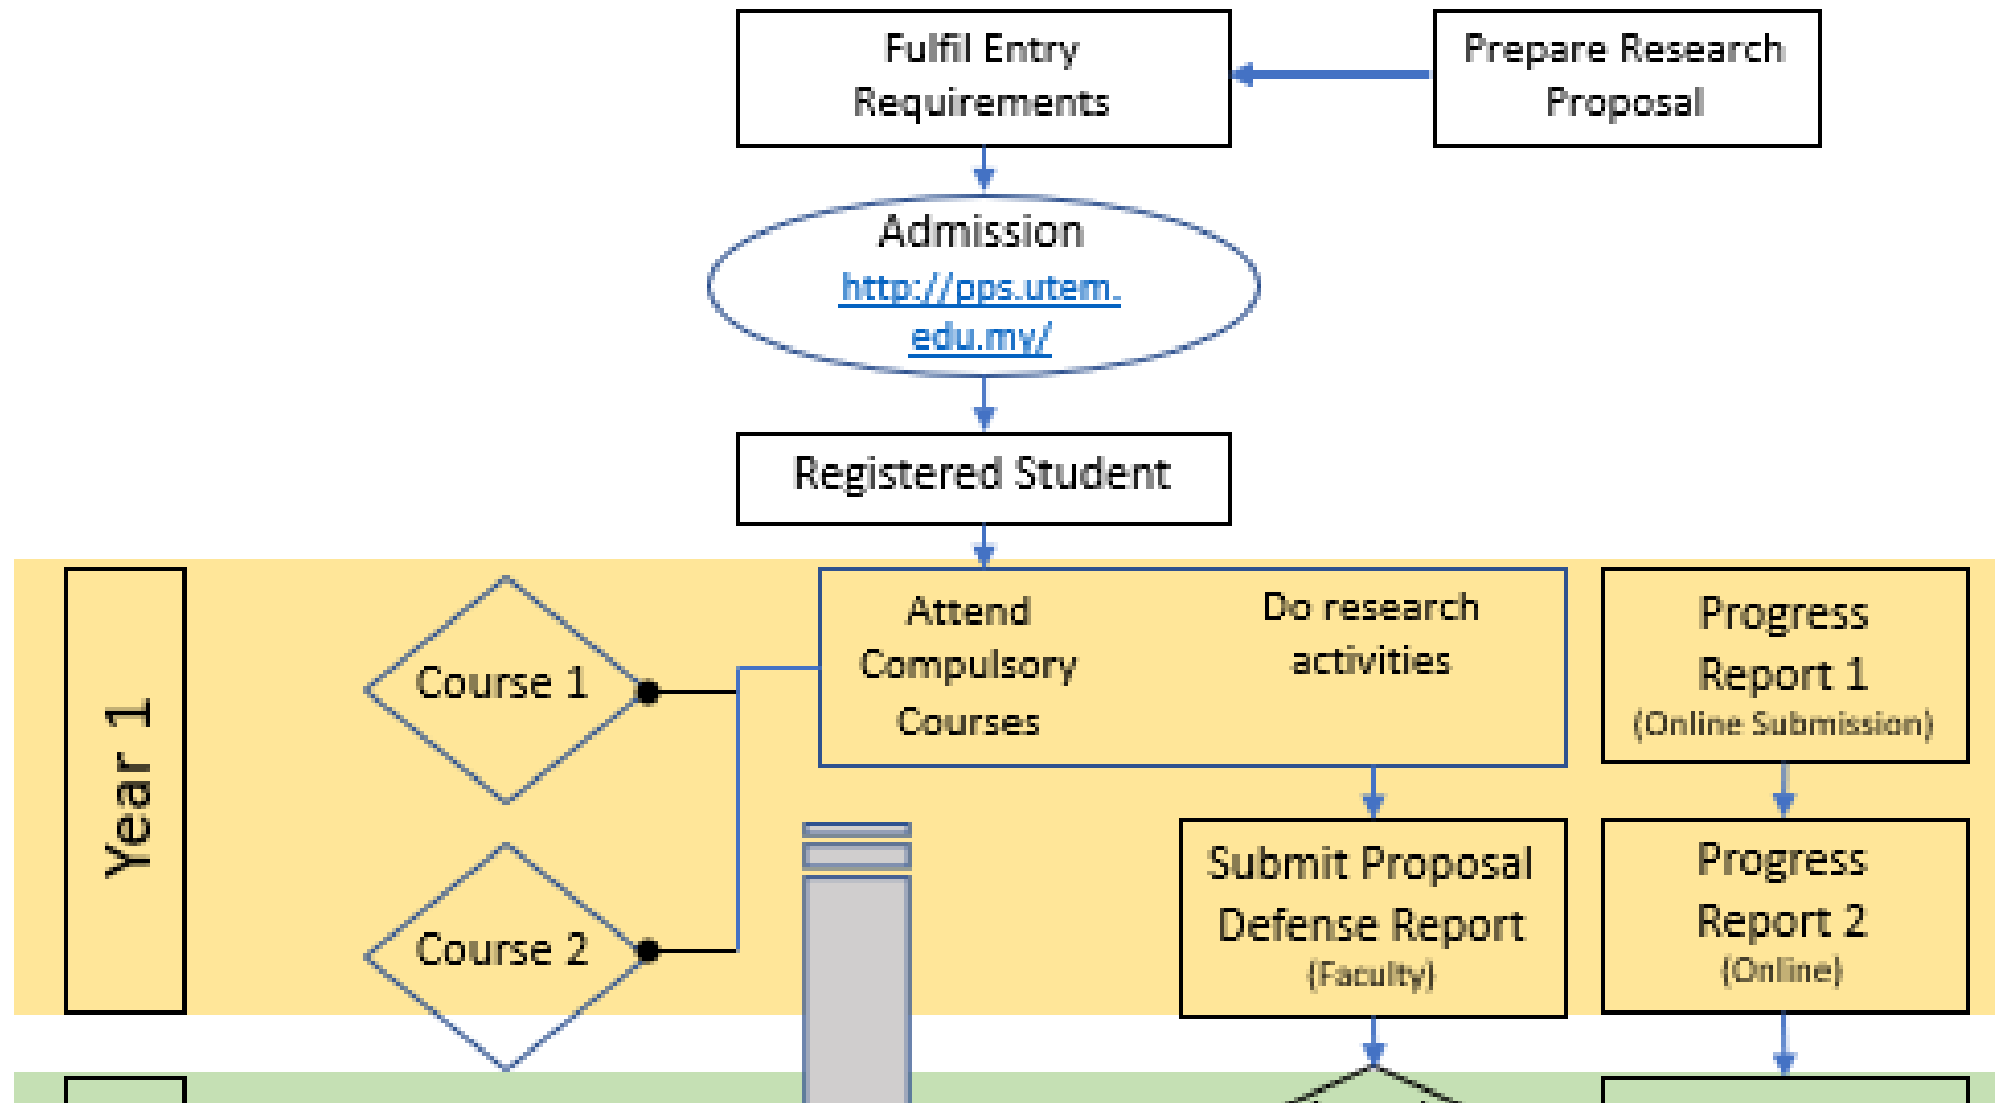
Fulfil Entry Requirements

Prepare Research Proposal

Admission
http://pps.utem.edu.my/

Registered Student

Year 1

Course 1

Course 2

Attend Compulsory Courses

Do research activities

Progress Report 1
(Online Submission)

Submit Proposal Defense Report
(Faculty)

Progress Report 2
(Online)